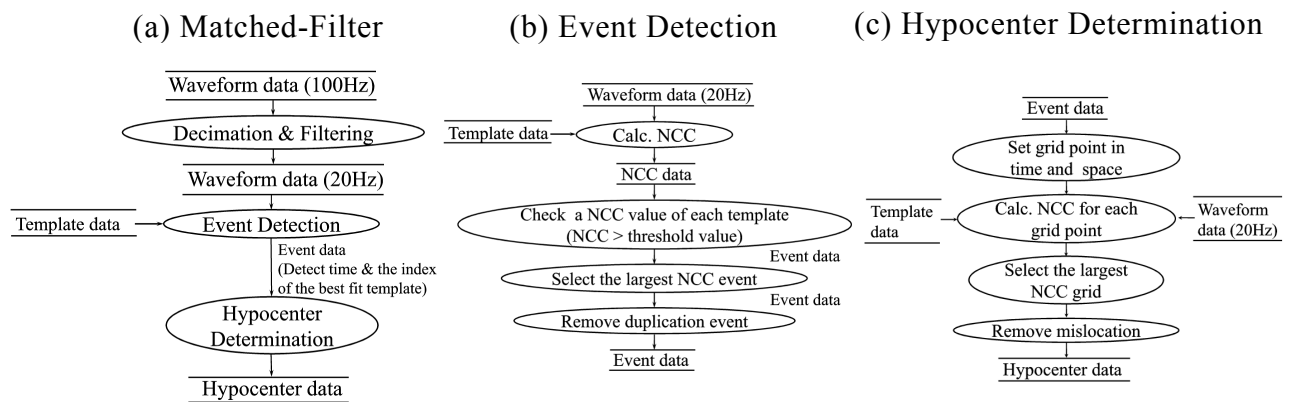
(a) Matched-Filter

Waveform data (100Hz)

Decimation & Filtering

Waveform data (20Hz)

Template data

Event Detection

Event data (Detect time & the index of the best fit template)

Hypocenter Determination

Hypocenter data

(b) Event Detection

Waveform data (20Hz)

Template data

Calc. NCC

NCC data

Check a NCC value of each template (NCC > threshold value)

Event data

Select the largest NCC event

Event data

Remove duplication event

Event data

(c) Hypocenter Determination

Event data

Set grid point in time and space

Template data

Calc. NCC for each grid point

Waveform data (20Hz)

Select the largest NCC grid

Remove mislocation

Hypocenter data